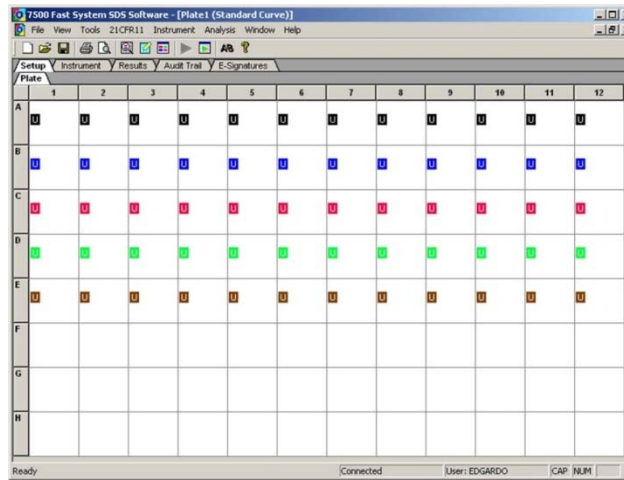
7500 Fast System SDS Software - [Plate1 (Standard Curve)]

File View Tools 21CFR11 Instrument Analysis Window Help

Setup Instrument Results Audit Trail E-Signatures

Plate

|   | 1 | 2 | 3 | 4 | 5 | 6 | 7 | 8 | 9 | 10 | 11 | 12 |
|---|---|---|---|---|---|---|---|---|---|---|---|---|
| A | U | U | U | U | U | U | U | U | U | U | U | U |
| B | U | U | U | U | U | U | U | U | U | U | U | U |
| C | U | U | U | U | U | U | U | U | U | U | U | U |
| D | U | U | U | U | U | U | U | U | U | U | U | U |
| E | U | U | U | U | U | U | U | U | U | U | U | U |
| F |   |   |   |   |   |   |   |   |   |   |   |   |
| G |   |   |   |   |   |   |   |   |   |   |   |   |
| H |   |   |   |   |   |   |   |   |   |   |   |   |

Ready Connected User: EDGARDO CAP NUM